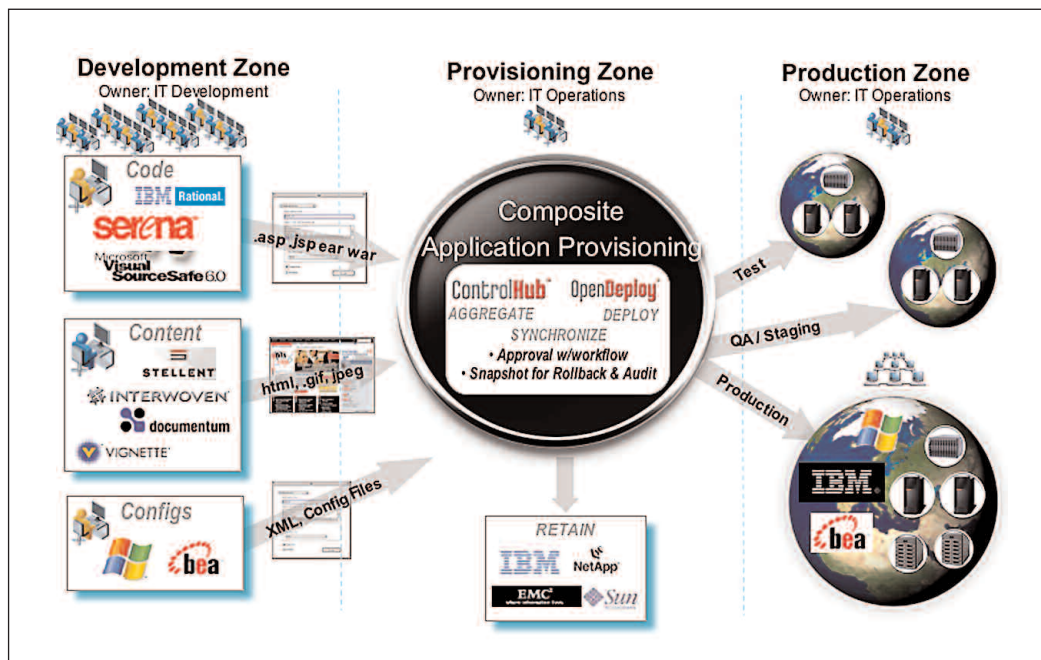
Development Zone
Owner: IT Development

Provisioning Zone
Owner: IT Operations

Production Zone
Owner: IT Operations

Code
IBM Rational.
serena
Microsoft Visual SourceSafe 6.0

.asp .jsp ear war

Content
STELLENT
INTERWOVEN
documentum
VIGNETTE

html, .gif, jpeg

Configs
bea

XML, Config Files

Composite Application Provisioning
ControlHub OpenDeploy
AGGREGATE DEPLOY
SYNCHRONIZE
• Approval w/workflow
• Snapshot for Rollback & Audit

Test
QA / Staging
Production

RETAIN
IBM NetApp
EMC²
Sun

IBM
bea